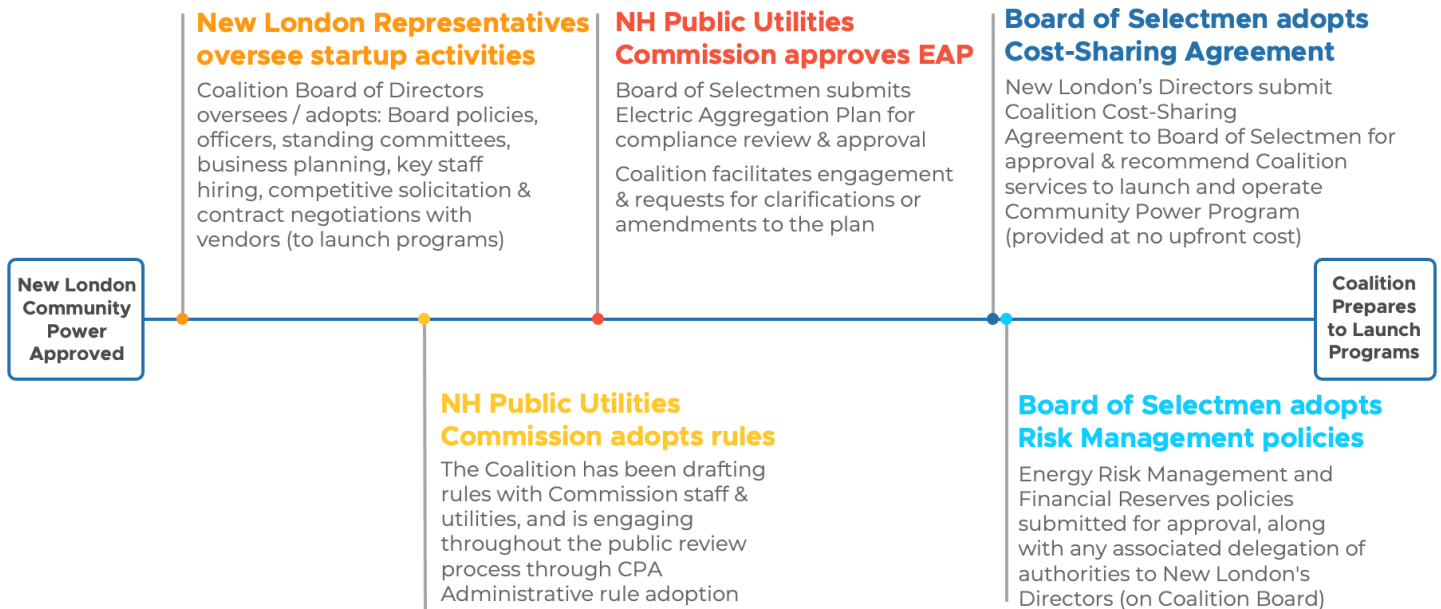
New London Community Power Approved

New London Representatives oversee startup activities

Coalition Board of Directors oversees / adopts: Board policies, officers, standing committees, business planning, key staff hiring, competitive solicitation & contract negotiations with vendors (to launch programs)

NH Public Utilities Commission adopts rules

The Coalition has been drafting rules with Commission staff & utilities, and is engaging throughout the public review process through CPA Administrative rule adoption

NH Public Utilities Commission approves EAP

Board of Selectmen submits Electric Aggregation Plan for compliance review & approval

Coalition facilitates engagement & requests for clarifications or amendments to the plan

Board of Selectmen adopts Cost-Sharing Agreement

New London's Directors submit Coalition Cost-Sharing Agreement to Board of Selectmen for approval & recommend Coalition services to launch and operate Community Power Program (provided at no upfront cost)

Board of Selectmen adopts Risk Management policies

Energy Risk Management and Financial Reserves policies submitted for approval, along with any associated delegation of authorities to New London's Directors (on Coalition Board)

Coalition Prepares to Launch Programs